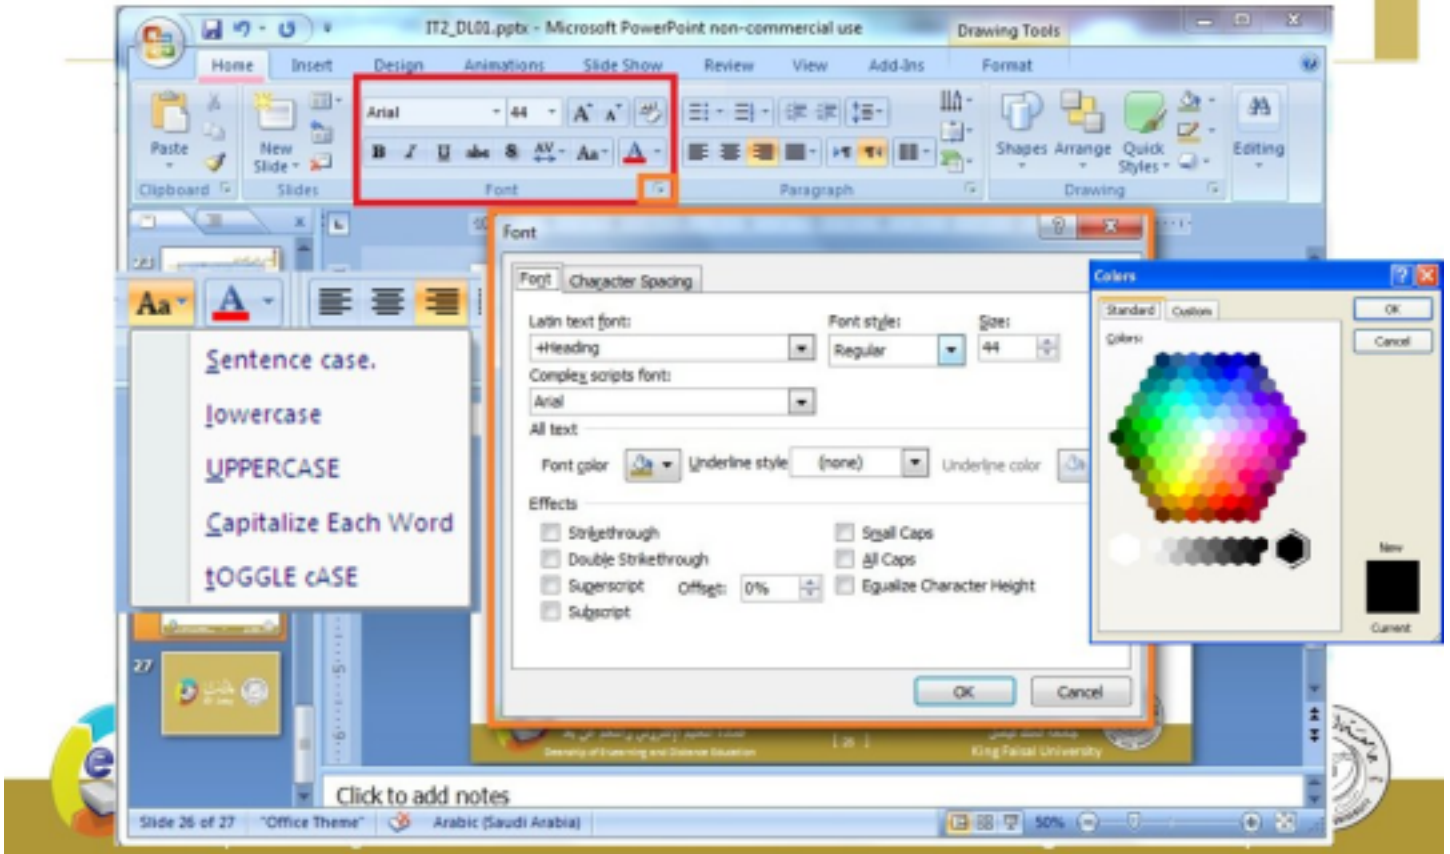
IT2_DL01.pptx - Microsoft PowerPoint non-commercial use

Drawing Tools

Home Insert Design Animations Slide Show Review View Add-Ins Format

Paste

New Slide

Clipboard Slides

Arial 44

B I U abe S AV Aa A

Font

Paragraph

Shapes Arrange Quick Styles

Drawing

Editing

Aa A

Sentence case.

lowercase

UPPERCASE

Capitalize Each Word

tOGGLE cASE

Font

Font Character Spacing

Latin text font: +Heading

Font style: Regular

Size: 44

Complex scripts font: Arial

All text

Font color

Underline style (none)

Underline color

Effects

Strikethrough

Double Strikethrough

Superscript

Offset: 0%

Subscript

Small Caps

All Caps

Equalize Character Height

OK Cancel

Colors

Standard Custom

Colors:

OK

Cancel

New

Current

27

King Faisal University

Click to add notes

Slide 26 of 27 "Office Theme" Arabic (Saudi Arabia) 50%